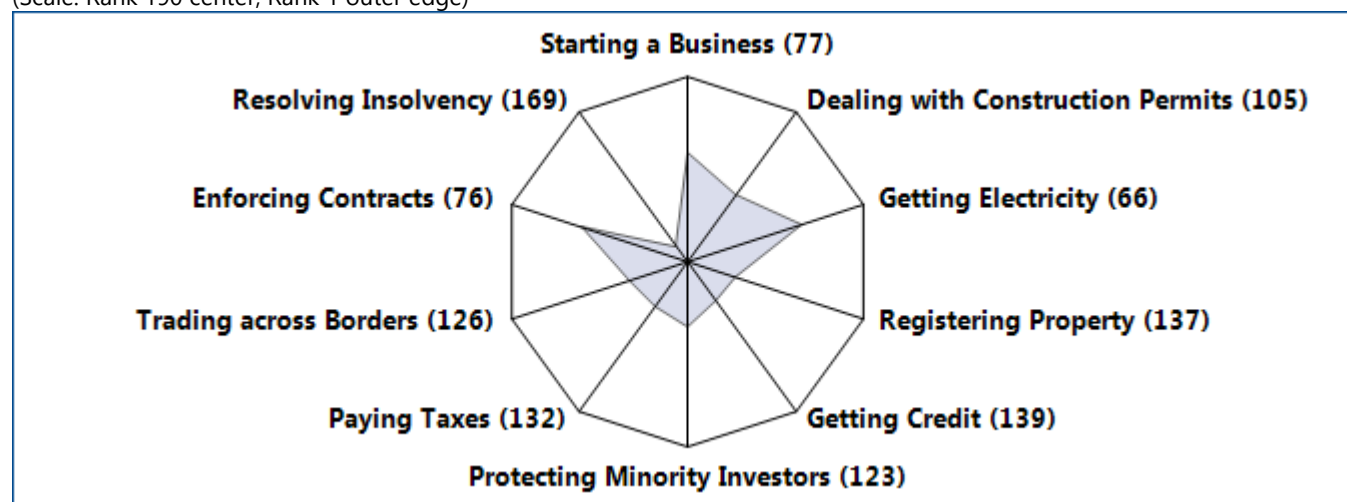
(Scale: Rank 190 center, Rank 1 outer edge)

Starting a Business (77)
Resolving Insolvency (169)
Dealing with Construction Permits (105)
Enforcing Contracts (76)
Getting Electricity (66)
Trading across Borders (126)
Registering Property (137)
Paying Taxes (132)
Getting Credit (139)
Protecting Minority Investors (123)